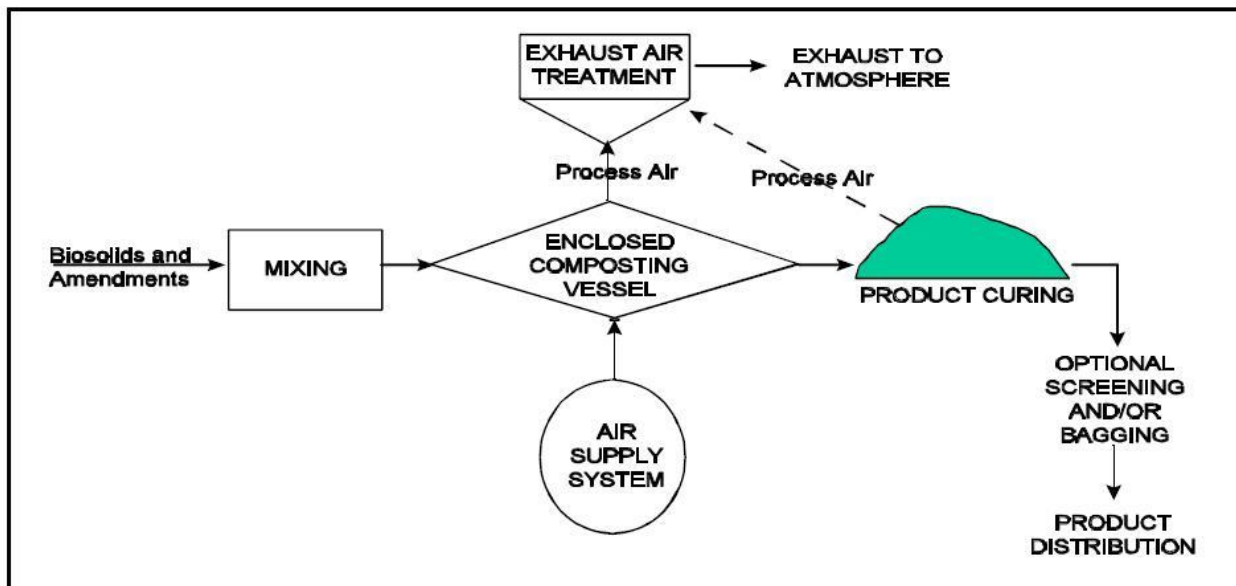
EXHAUST AIR TREATMENT

EXHAUST TO ATMOSPHERE

Process Air

Process Air

Biosolids and Amendments

MIXING

ENCLOSED COMPOSTING VESSEL

PRODUCT CURING

AIR SUPPLY SYSTEM

OPTIONAL SCREENING AND/OR BAGGING

PRODUCT DISTRIBUTION